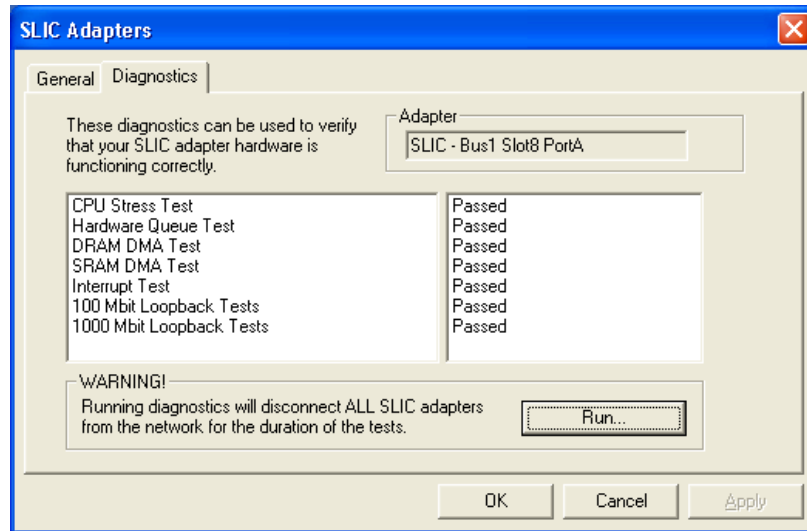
SLIC Adapters

General Diagnostics

These diagnostics can be used to verify that your SLIC adapter hardware is functioning correctly.

Adapter

SLIC - Bus1 Slot8 PortA

CPU Stress Test
Hardware Queue Test
DRAM DMA Test
SRAM DMA Test
Interrupt Test
100 Mbit Loopback Tests
1000 Mbit Loopback Tests

Passed
Passed
Passed
Passed
Passed
Passed
Passed

WARNING!

Running diagnostics will disconnect ALL SLIC adapters from the network for the duration of the tests.

Run...

OK Cancel Apply